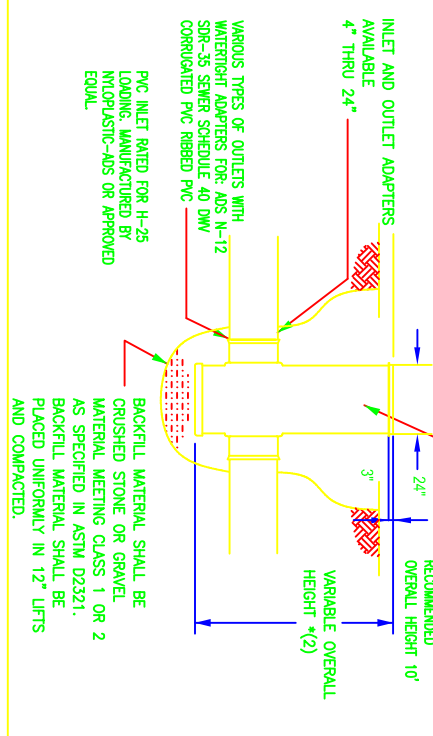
INLET AND OUTLET ADAPTERS AVAILABLE 4" THRU 24"

VARIOUS TYPES OF OUTLETS WITH WATERTIGHT ADAPTERS FOR: ADS N-12 SDR-35 SEWER SCHEDULE 40 DWV CORRUGATED PVC RIBBED PVC

PVC INLET RATED FOR H-25 LOADING. MANUFACTURED BY NYLOPLASTIC-ADS OR APPROVED EQUAL.

BACKFILL MATERIAL SHALL BE CRUSHED STONE OR GRAVEL MATERIAL MEETING CLASS 1 OR 2 AS SPECIFIED IN ASTM D2321. BACKFILL MATERIAL SHALL BE PLACED UNIFORMLY IN 12" LIFTS AND COMPACTED.

3"

24"

RECOMMENDED OVERALL HEIGHT 10'

VARIABLE OVERALL HEIGHT *(2)